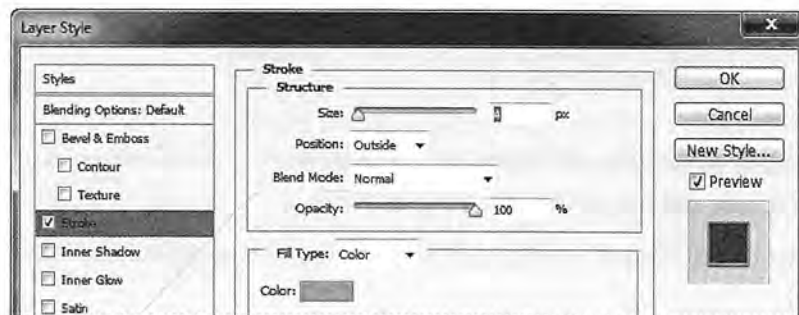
Layer Style

Styles

Blending Options: Default

Bevel & Emboss

Contour

Texture

Stroke

Inner Shadow

Inner Glow

Satin

Stroke

Structure

Size: 1 px

Position: Outside

Blend Mode: Normal

Opacity: 100 %

Fill Type: Color

Color:

OK

Cancel

New Style...

Preview